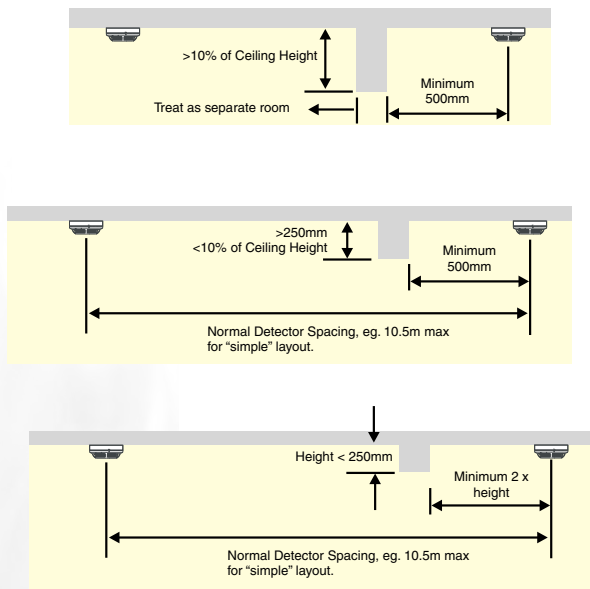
>10% of Ceiling Height

Treat as separate room

Minimum 500mm

>250mm
<10% of Ceiling Height

Minimum 500mm

Normal Detector Spacing, eg. 10.5m max for "simple" layout.

Height < 250mm

Minimum 2 x height

Normal Detector Spacing, eg. 10.5m max for "simple" layout.